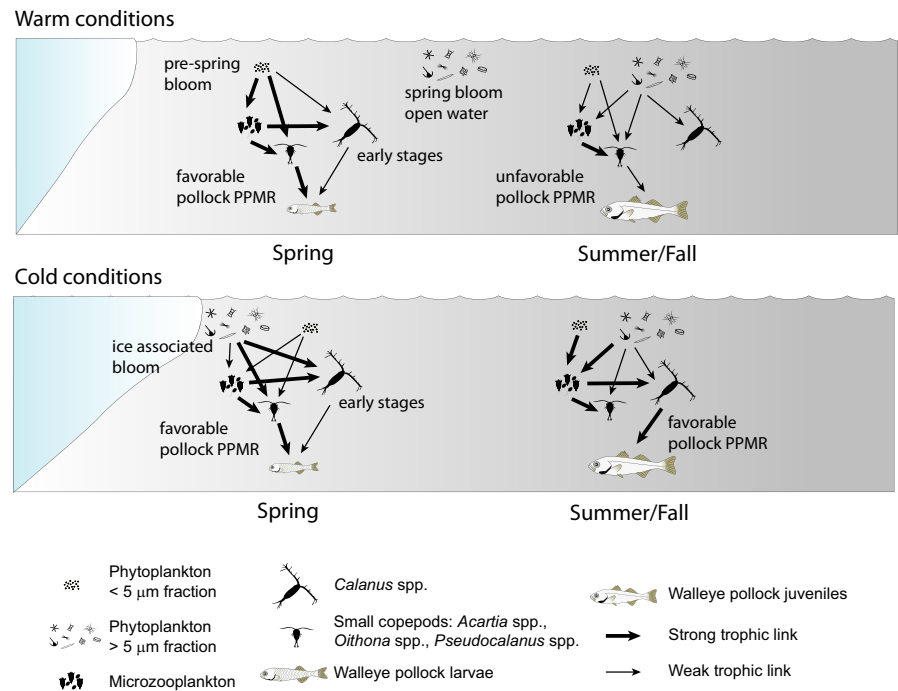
Warm conditions

pre-spring bloom

spring bloom open water

early stages

favorable pollock PPMR

unfavorable pollock PPMR

Spring

Summer/Fall

Cold conditions

ice associated bloom

early stages

favorable pollock PPMR

favorable pollock PPMR

Spring

Summer/Fall

Phytoplankton < 5 $\mu$m fraction

Phytoplankton > 5 $\mu$m fraction

Microzooplankton

*Calanus* spp.

Small copepods: *Acartia* spp., *Oithona* spp., *Pseudocalanus* spp.

Walleye pollock larvae

Walleye pollock juveniles

Strong trophic link

Weak trophic link